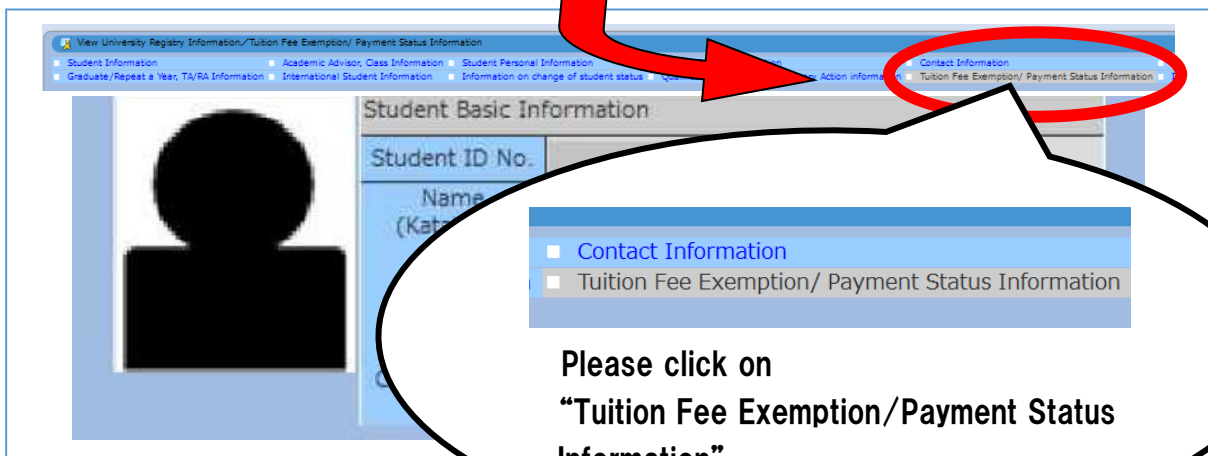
View University Registry Information／Tuition Fee Exemption/ Payment Status Information

Student Information
Academic Advisor, Class Information
Student Personal Information
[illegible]
Contact Information
Graduate/Repeat a Year, TA/RA Information
International Student Information
Information on change of student status
Qua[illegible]
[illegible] Action information
Tuition Fee Exemption/ Payment Status Information

Student Basic Information

Student ID No.

Name (Kat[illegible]

Contact Information
Tuition Fee Exemption/ Payment Status Information

Please click on
“Tuition Fee Exemption/Payment Status Information”